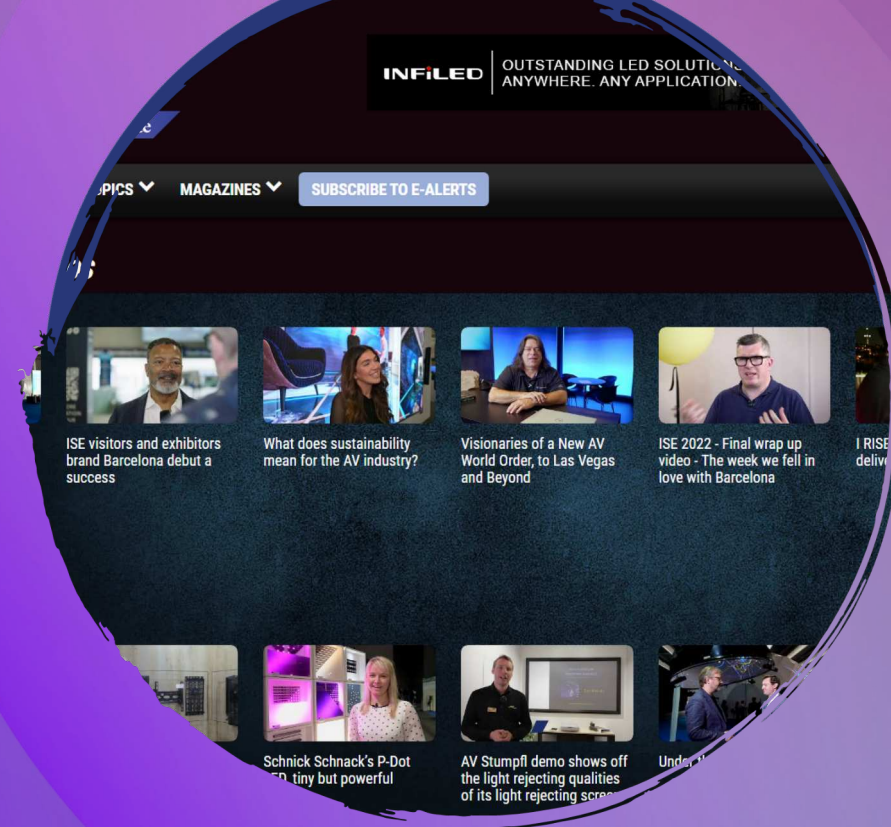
INFiLED OUTSTANDING LED SOLUTIO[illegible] ANYWHERE. ANY APPLICATION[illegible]

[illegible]PICS MAGAZINES SUBSCRIBE TO E-ALERTS

ISE visitors and exhibitors brand Barcelona debut a success

What does sustainability mean for the AV industry?

Visionaries of a New AV World Order, to Las Vegas and Beyond

ISE 2022 - Final wrap up video - The week we fell in love with Barcelona

I RISE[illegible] delive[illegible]

Schnick Schnack's P-Dot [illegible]ED, tiny but powerful

AV Stumpfl demo shows off the light rejecting qualities of its light rejecting scre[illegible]

Unde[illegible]